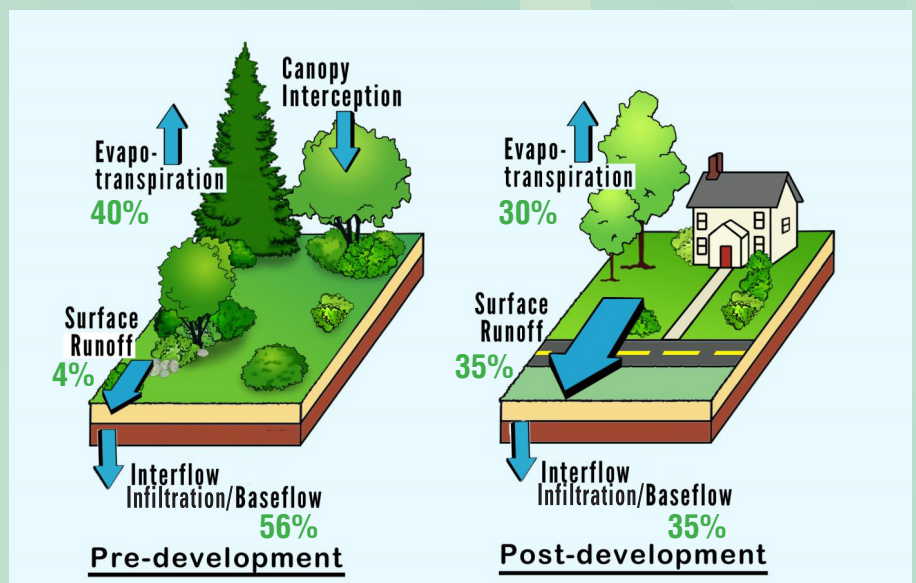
Canopy Interception

Evapo-transpiration
40%

Surface Runoff
4%

Interflow Infiltration/Baseflow
56%

Pre-development

Evapo-transpiration
30%

Surface Runoff
35%

Interflow Infiltration/Baseflow
35%

Post-development